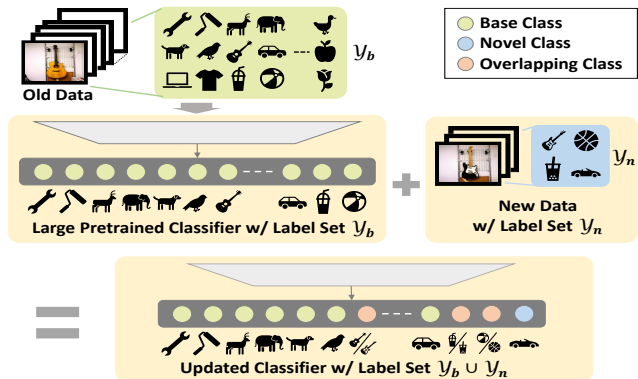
Old Data

$\mathcal{Y}_b$

Base Class
Novel Class
Overlapping Class

Large Pretrained Classifier w/ Label Set $\mathcal{Y}_b$

$\mathcal{Y}_n$

New Data w/ Label Set $\mathcal{Y}_n$

Updated Classifier w/ Label Set $\mathcal{Y}_b \cup \mathcal{Y}_n$